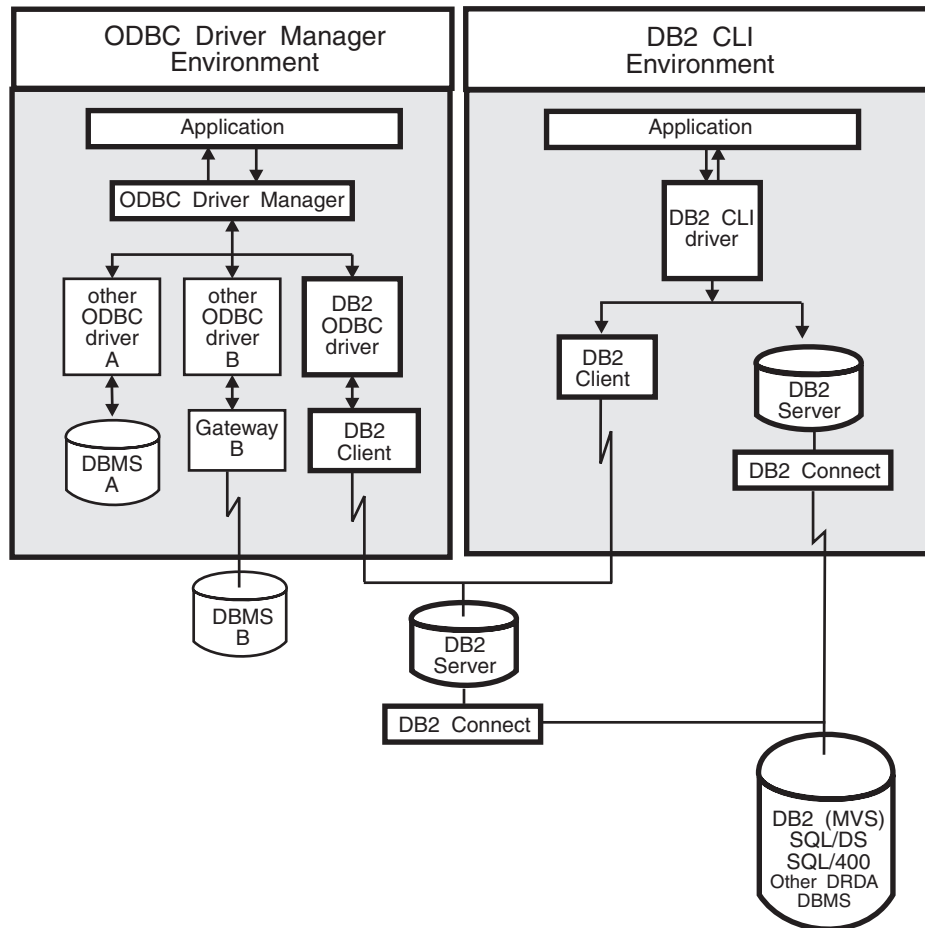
ODBC Driver Manager Environment

DB2 CLI Environment

Application

ODBC Driver Manager

other ODBC driver A

other ODBC driver B

DB2 ODBC driver

DBMS A

Gateway B

DB2 Client

Application

DB2 CLI driver

DB2 Client

DB2 Server

DB2 Connect

DBMS B

DB2 Server

DB2 Connect

DB2 (MVS) SQL/DS SQL/400 Other DRDA DBMS